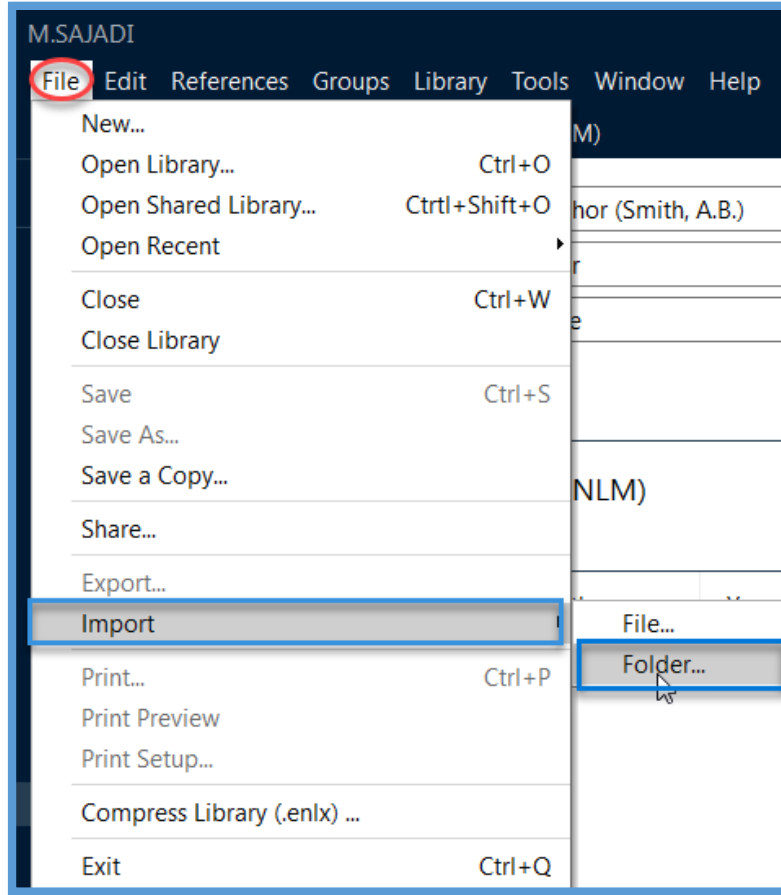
M.SAJADI

File Edit References Groups Library Tools Window Help

New...
Open Library... Ctrl+O
Open Shared Library... Ctrtl+Shift+O
Open Recent

Close Ctrl+W
Close Library

Save Ctrl+S
Save As...
Save a Copy...

Share...

Export...
Import

Print... Ctrl+P
Print Preview
Print Setup...

Compress Library (.enlx) ...

Exit Ctrl+Q

File...
Folder...

M)
hor (Smith, A.B.)
r
e
NLM)